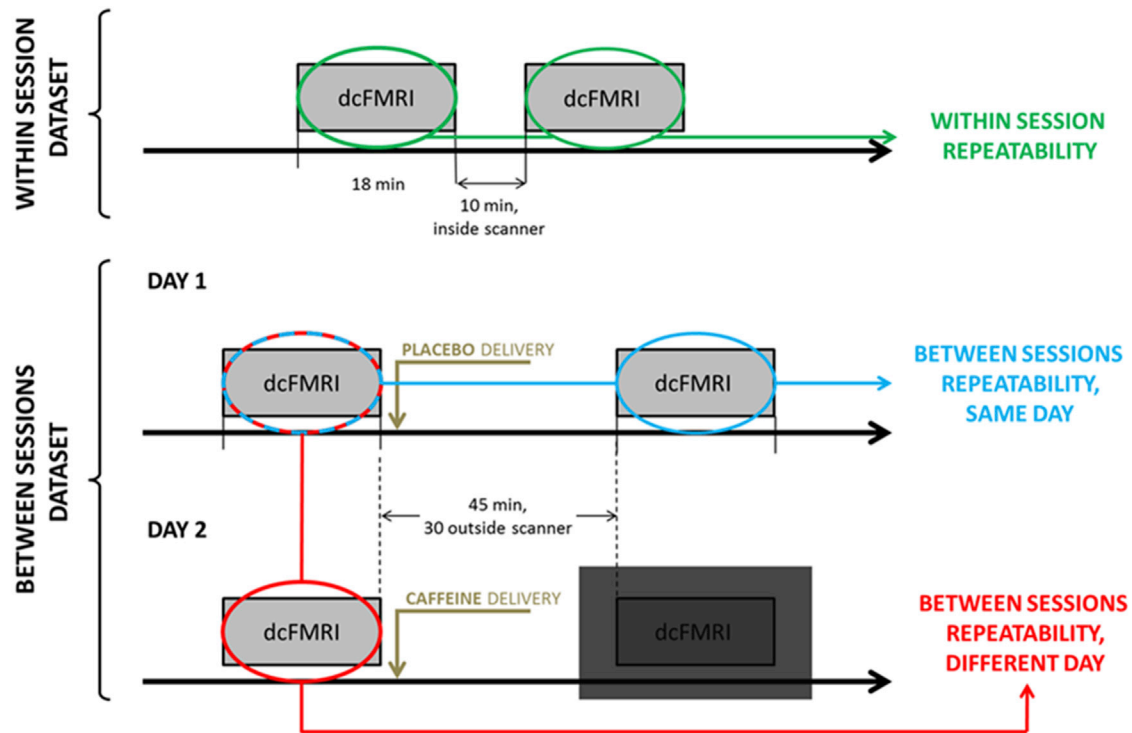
WITHIN SESSION DATASET

dcFMRI

dcFMRI

WITHIN SESSION REPEATABILITY

18 min

10 min, inside scanner

BETWEEN SESSIONS DATASET

DAY 1

dcFMRI

PLACEBO DELIVERY

dcFMRI

BETWEEN SESSIONS REPEATABILITY, SAME DAY

45 min, 30 outside scanner

DAY 2

dcFMRI

CAFFEINE DELIVERY

dcFMRI

BETWEEN SESSIONS REPEATABILITY, DIFFERENT DAY